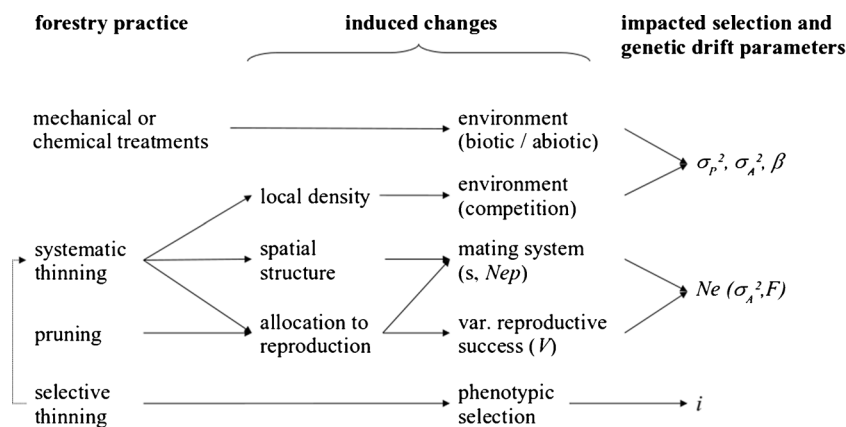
forestry practice

induced changes

impacted selection and genetic drift parameters

mechanical or chemical treatments

environment (biotic / abiotic)

$\sigma_P^2$, $\sigma_A^2$, $\beta$

local density

environment (competition)

systematic thinning

spatial structure

mating system (s, *Nep*)

*Ne* ($\sigma_A^2$,*F*)

pruning

allocation to reproduction

var. reproductive success (*V*)

selective thinning

phenotypic selection

*i*